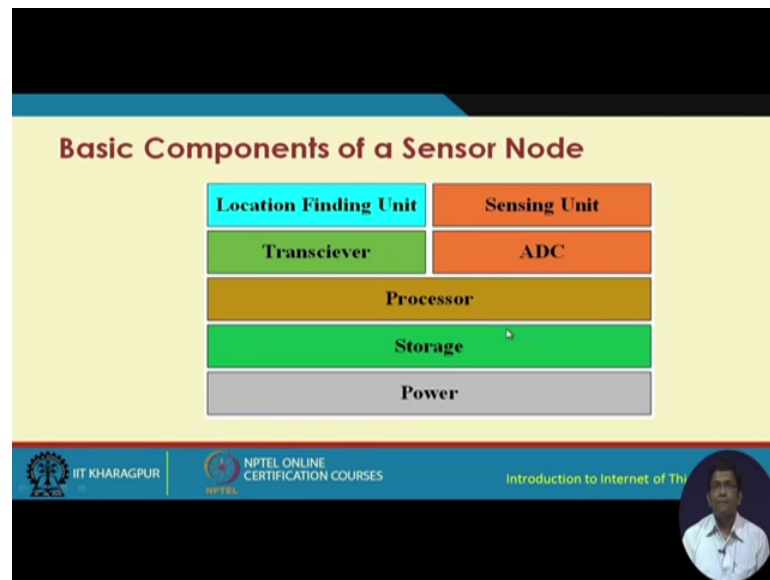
Basic Components of a Sensor Node

Location Finding Unit

Sensing Unit

Transciever

ADC

Processor

Storage

Power

IIT KHARAGPUR

NPTEL ONLINE CERTIFICATION COURSES

NPTEL

Introduction to Internet of Thi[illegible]